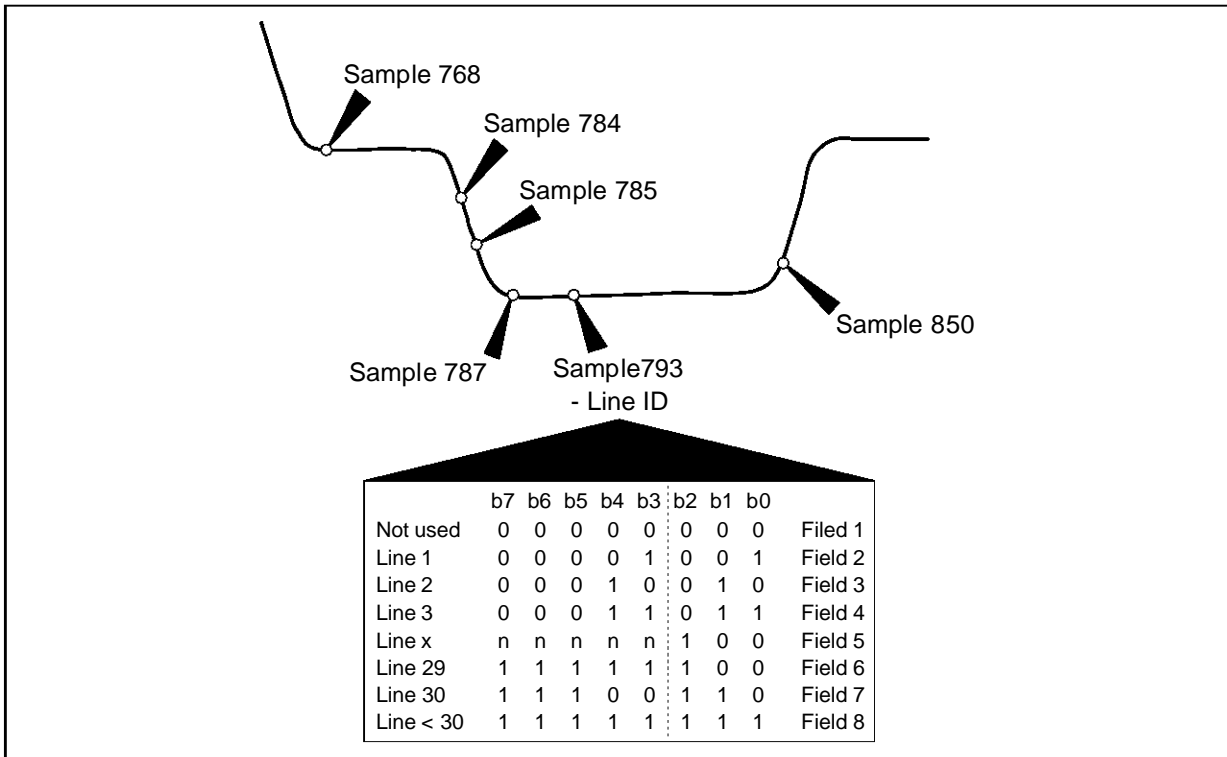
Sample 768

Sample 784

Sample 785

Sample 787

Sample793
- Line ID

Sample 850

| | b7 | b6 | b5 | b4 | b3 | b2 | b1 | b0 | |
|---|---|---|---|---|---|---|---|---|---|
| Not used | 0 | 0 | 0 | 0 | 0 | 0 | 0 | 0 | Filed 1 |
| Line 1 | 0 | 0 | 0 | 0 | 1 | 0 | 0 | 1 | Field 2 |
| Line 2 | 0 | 0 | 0 | 1 | 0 | 0 | 1 | 0 | Field 3 |
| Line 3 | 0 | 0 | 0 | 1 | 1 | 0 | 1 | 1 | Field 4 |
| Line x | n | n | n | n | n | 1 | 0 | 0 | Field 5 |
| Line 29 | 1 | 1 | 1 | 1 | 1 | 1 | 0 | 0 | Field 6 |
| Line 30 | 1 | 1 | 1 | 0 | 0 | 1 | 1 | 0 | Field 7 |
| Line < 30 | 1 | 1 | 1 | 1 | 1 | 1 | 1 | 1 | Field 8 |